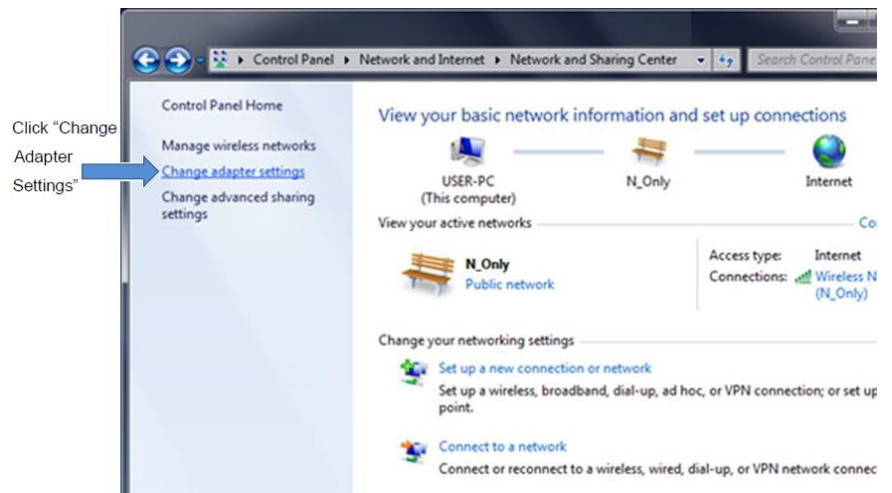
Click “Change Adapter Settings”

Control Panel ▸ Network and Internet ▸ Network and Sharing Center

Search Control Pane

Control Panel Home

Manage wireless networks

Change adapter settings

Change advanced sharing settings

View your basic network information and set up connections

USER-PC
(This computer)

N_Only

Internet

View your active networks

Co

N_Only
Public network

Access type: Internet
Connections: Wireless N
(N_Only)

Change your networking settings

Set up a new connection or network
Set up a wireless, broadband, dial-up, ad hoc, or VPN connection; or set up
point.

Connect to a network
Connect or reconnect to a wireless, wired, dial-up, or VPN network connec